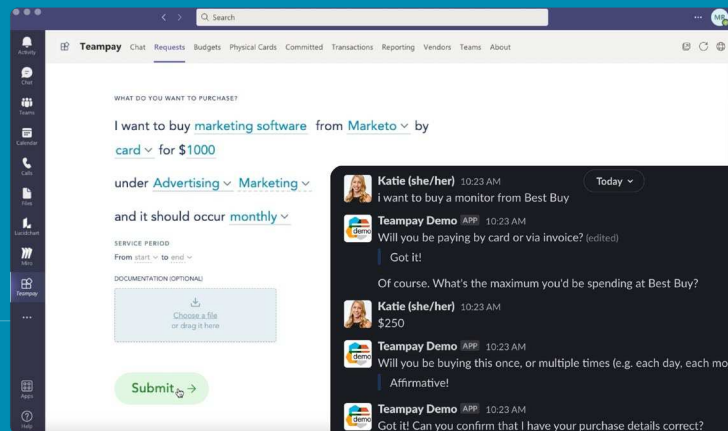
Search

MR

Activity
Chat
Teams
Calendar
Calls
Files
Lucidchart
Miro
Teampay
...
Apps
Help

Teampay Chat Requests Budgets Physical Cards Committed Transactions Reporting Vendors Teams About

WHAT DO YOU WANT TO PURCHASE?

I want to buy marketing software from Marketo by card for $1000

under Advertising Marketing

and it should occur monthly

SERVICE PERIOD
From start to end

DOCUMENTATION (OPTIONAL)

Choose a file or drag it here

Submit →

Katie (she/her) 10:23 AM
i want to buy a monitor from Best Buy

Today

demo Teampay Demo APP 10:23 AM
Will you be paying by card or via invoice? (edited)

Got it!

Of course. What's the maximum you'd be spending at Best Buy?

Katie (she/her) 10:23 AM
$250

demo Teampay Demo APP 10:23 AM
Will you be buying this once, or multiple times (e.g. each day, each mo

Affirmative!

demo Teampay Demo APP 10:23 AM
Got it! Can you confirm that I have your purchase details correct?